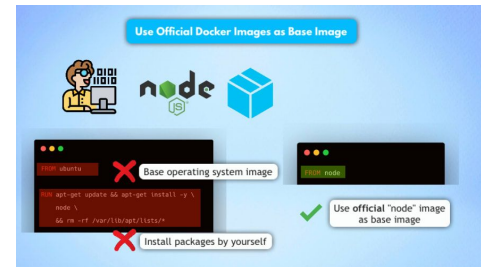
Use Official Docker Images as Base Image

node JS

FROM ubuntu

Base operating system image

RUN apt-get update && apt-get install -y \
node \
&& rm -rf /var/lib/apt/lists/*

Install packages by yourself

FROM node

Use official "node" image as base image